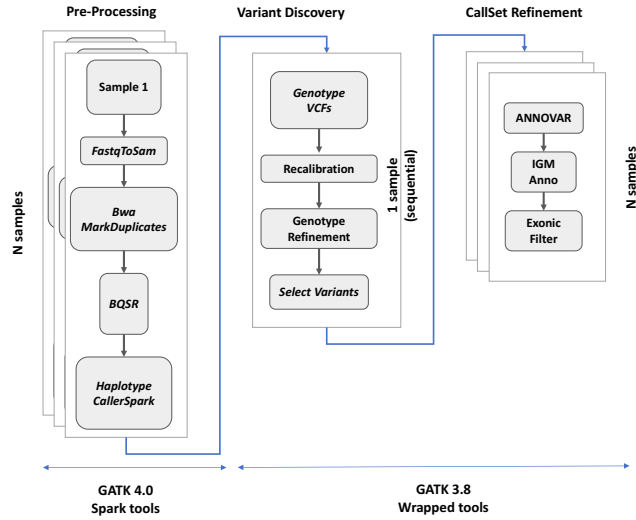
Pre-Processing

Variant Discovery

CallSet Refinement

N samples

Sample 1

FastqToSam

Bwa MarkDuplicates

BQSR

Haplotype CallerSpark

Genotype VCFs

Recalibration

Genotype Refinement

Select Variants

1 sample (sequential)

ANNOVAR

IGM Anno

Exonic Filter

N samples

GATK 4.0
Spark tools

GATK 3.8
Wrapped tools